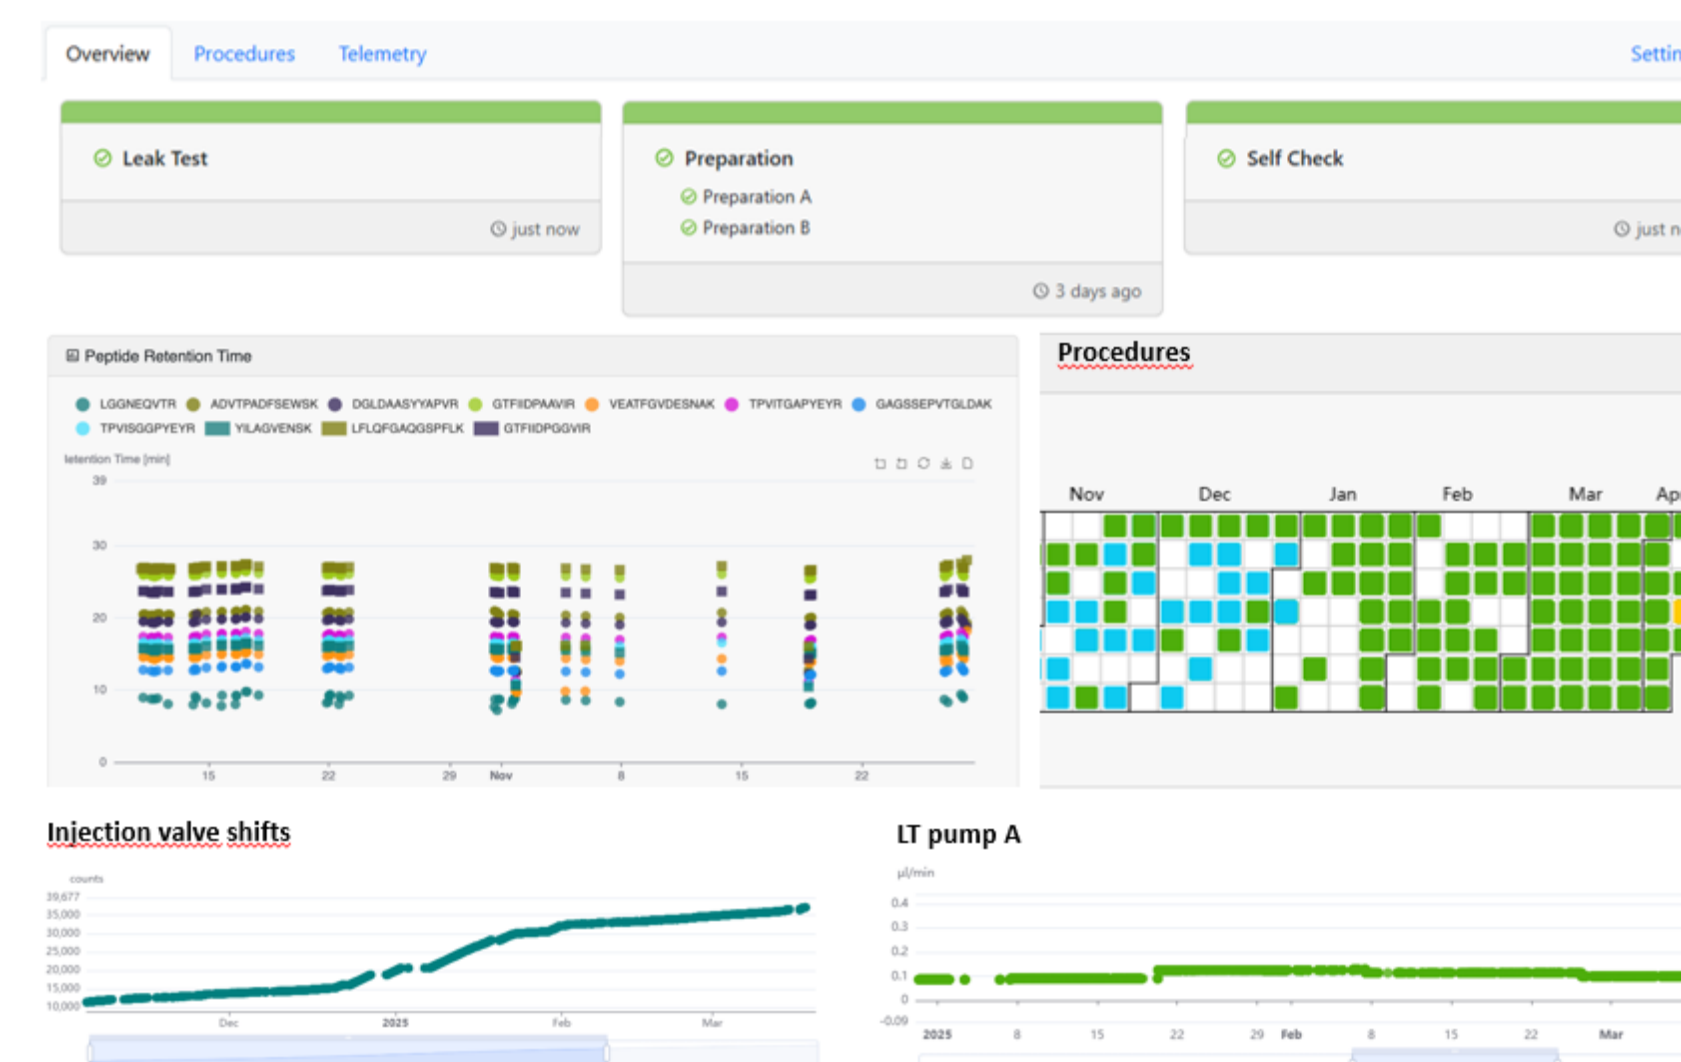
Overview Procedures Telemetry Settin

Leak Test
just now

Preparation
Preparation A
Preparation B
3 days ago

Self Check
just n

Peptide Retention Time

LGGNEQVTR ADVTPADFSEWSK DGLDAASYYAPVR GTFIIDPAAVIR VEATFGVDESNAK TPVITGAPYEYR GAGSSEPVTGLDAK TPVISGGPYEYR YILAGVENSK LFLQFGAQGSPFLK GTFIIDPGGVIR

Retention Time [min]

39
30
20
10
0

15 22 29 Nov 8 15 22

Procedures

Nov Dec Jan Feb Mar Ap

Injection valve shifts

counts
39,677
35,000
30,000
25,000
20,000
15,000
10,000

Dec 2025 Feb Mar

LT pump A

µl/min
0.4
0.3
0.2
0.1
0
-0.09

2025 8 15 22 29 Feb 8 15 22 Mar